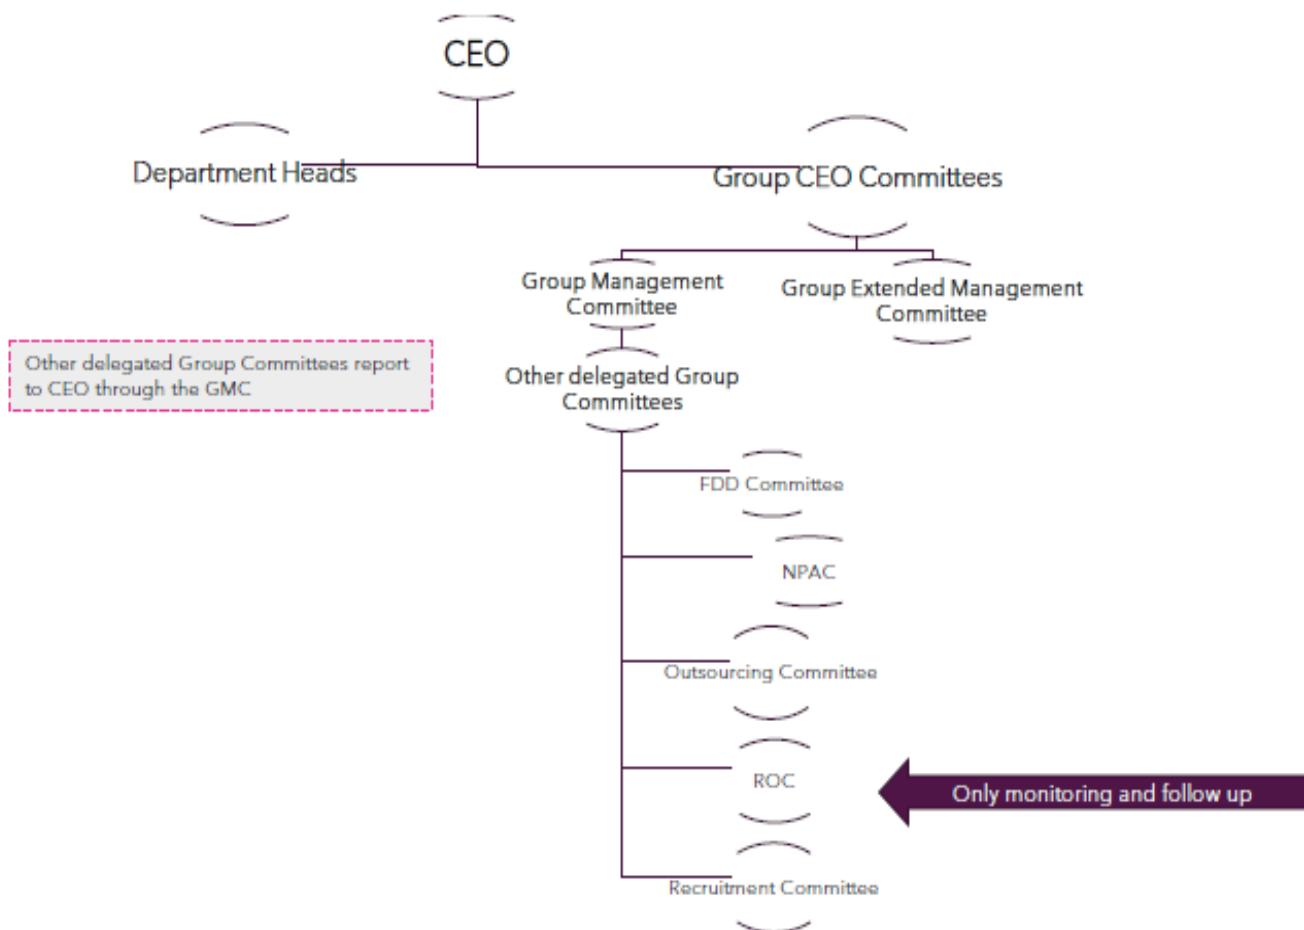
CEO

Department Heads

Group CEO Committees

Group Management Committee

Group Extended Management Committee

Other delegated Group Committees report to CEO through the GMC

Other delegated Group Committees

FDD Committee

NPAC

Outsourcing Committee

ROC

Only monitoring and follow up

Recruitment Committee